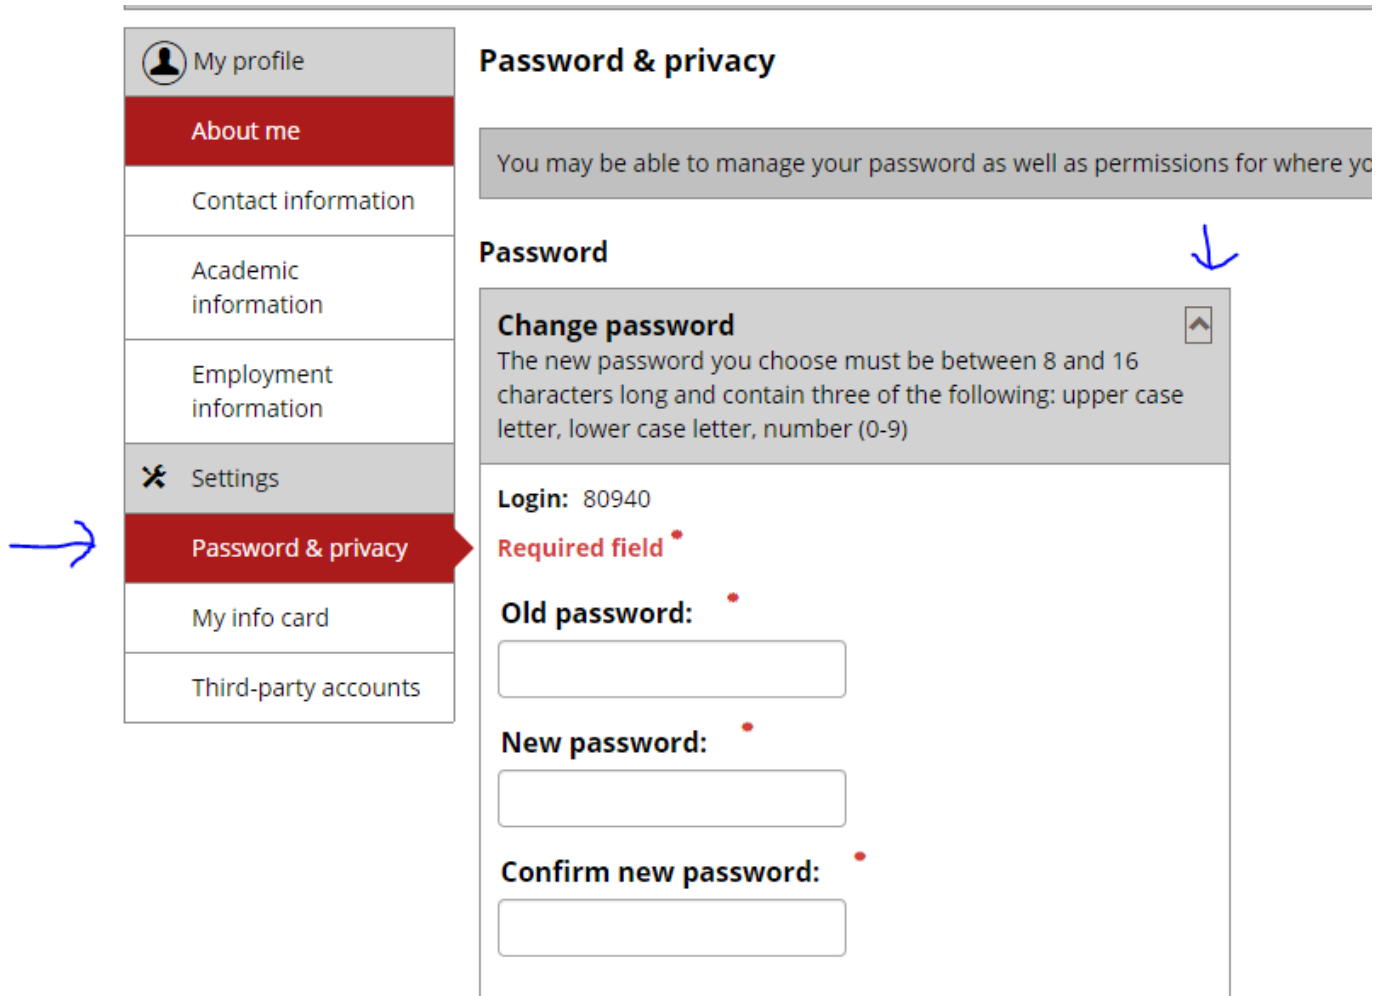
My profile

About me

Contact information

Academic information

Employment information

Settings

Password & privacy

My info card

Third-party accounts

Password & privacy

You may be able to manage your password as well as permissions for where yo

Password

Change password

The new password you choose must be between 8 and 16 characters long and contain three of the following: upper case letter, lower case letter, number (0-9)

Login: 80940

Required field *

Old password: *

New password: *

Confirm new password: *